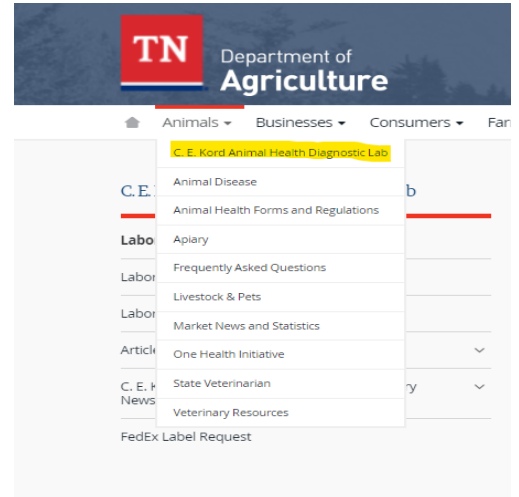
TN Department of Agriculture

Animals Businesses Consumers Far

C. E. Kord Animal Health Diagnostic Lab
Animal Disease
Animal Health Forms and Regulations
Apiary
Frequently Asked Questions
Livestock & Pets
Market News and Statistics
One Health Initiative
State Veterinarian
Veterinary Resources

C. E. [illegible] b

Labo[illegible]

Labor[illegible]

Labor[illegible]

Article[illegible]

C. E. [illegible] ry
News

FedEx Label Request